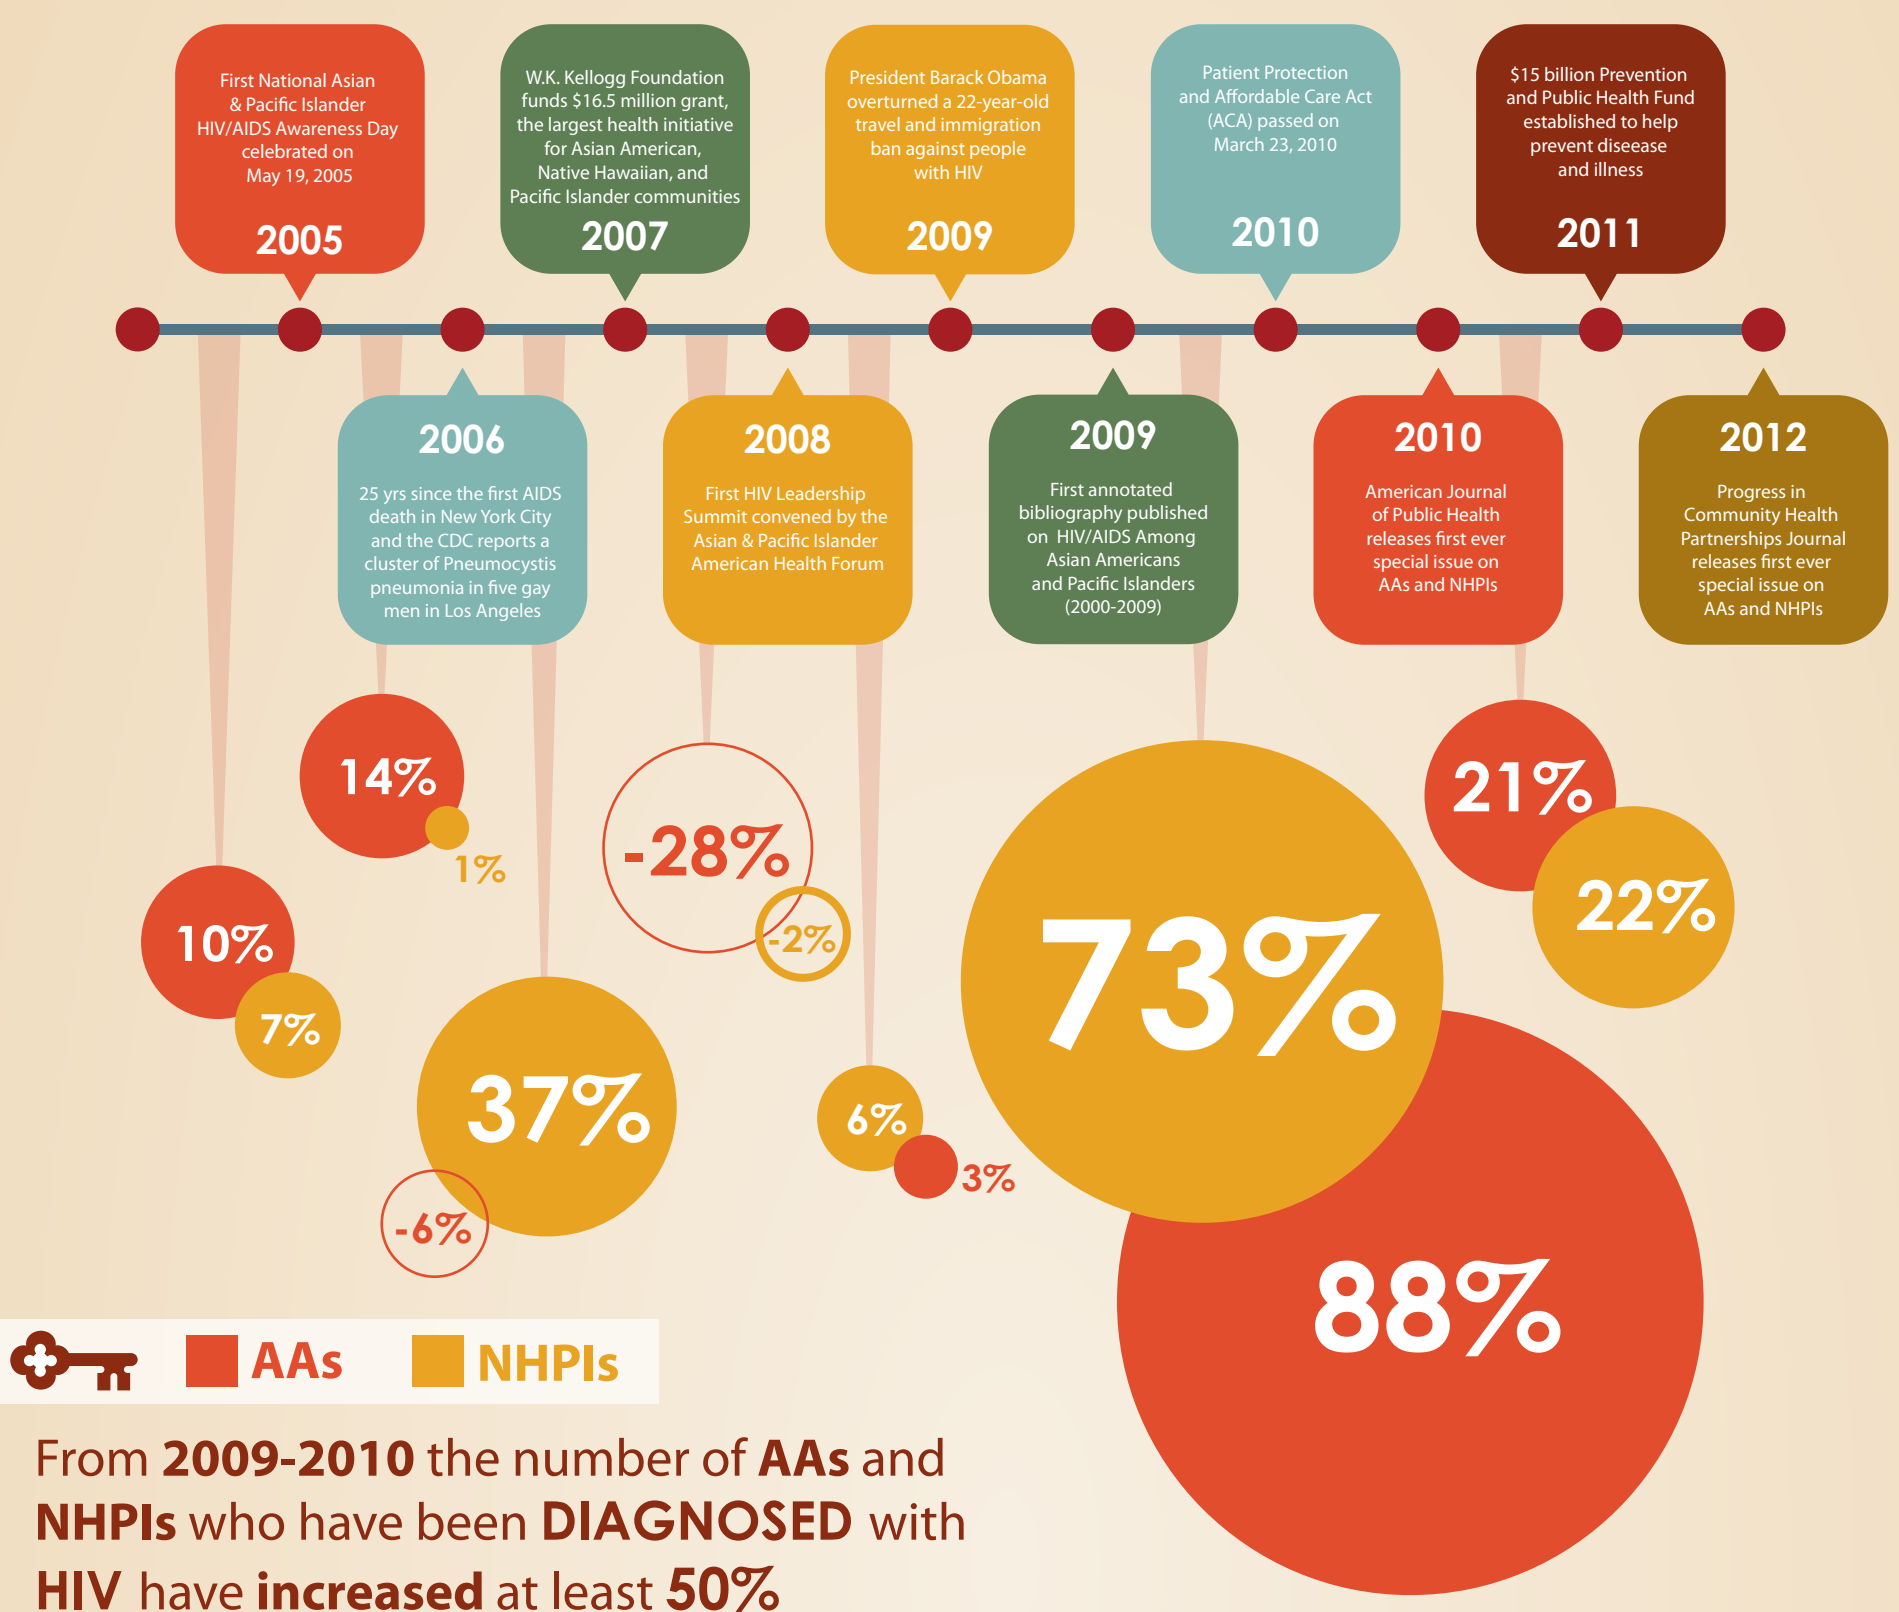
First National Asian & Pacific Islander HIV/AIDS Awareness Day celebrated on May 19, 2005

2005

W.K. Kellogg Foundation funds $16.5 million grant, the largest health initiative for Asian American, Native Hawaiian, and Pacific Islander communities

2007

President Barack Obama overturned a 22-year-old travel and immigration ban against people with HIV

2009

Patient Protection and Affordable Care Act (ACA) passed on March 23, 2010

2010

$15 billion Prevention and Public Health Fund established to help prevent diseease and illness

2011

2006

25 yrs since the first AIDS death in New York City and the CDC reports a cluster of Pneumocystis pneumonia in five gay men in Los Angeles

2008

First HIV Leadership Summit convened by the Asian & Pacific Islander American Health Forum

2009

First annotated bibliography published on HIV/AIDS Among Asian Americans and Pacific Islanders (2000-2009)

2010

American Journal of Public Health releases first ever special issue on AAs and NHPIs

2012

Progress in Community Health Partnerships Journal releases first ever special issue on AAs and NHPIs

14%

1%

10%

7%

37%

-6%

-28%

-2%

6%

3%

73%

88%

21%

22%

AAs

NHPIs

From 2009-2010 the number of AAs and NHPIs who have been DIAGNOSED with HIV have increased at least 50%